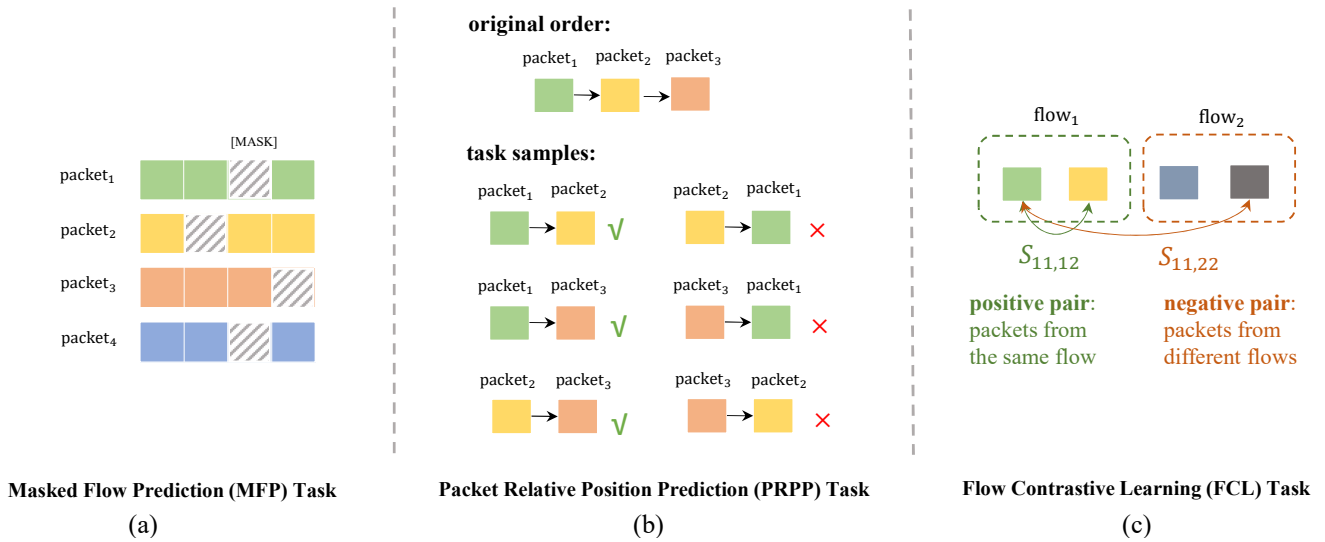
[MASK]

$\text{packet}_1$

$\text{packet}_2$

$\text{packet}_3$

$\text{packet}_4$

Masked Flow Prediction (MFP) Task

(a)

original order:

$\text{packet}_1$ $\text{packet}_2$ $\text{packet}_3$

task samples:

$\text{packet}_1$ $\text{packet}_2$ √ $\text{packet}_2$ $\text{packet}_1$ ×

$\text{packet}_1$ $\text{packet}_3$ √ $\text{packet}_3$ $\text{packet}_1$ ×

$\text{packet}_2$ $\text{packet}_3$ √ $\text{packet}_3$ $\text{packet}_2$ ×

Packet Relative Position Prediction (PRPP) Task

(b)

$\text{flow}_1$ $\text{flow}_2$

$S_{11,12}$ $S_{11,22}$

positive pair: packets from the same flow

negative pair: packets from different flows

Flow Contrastive Learning (FCL) Task

(c)